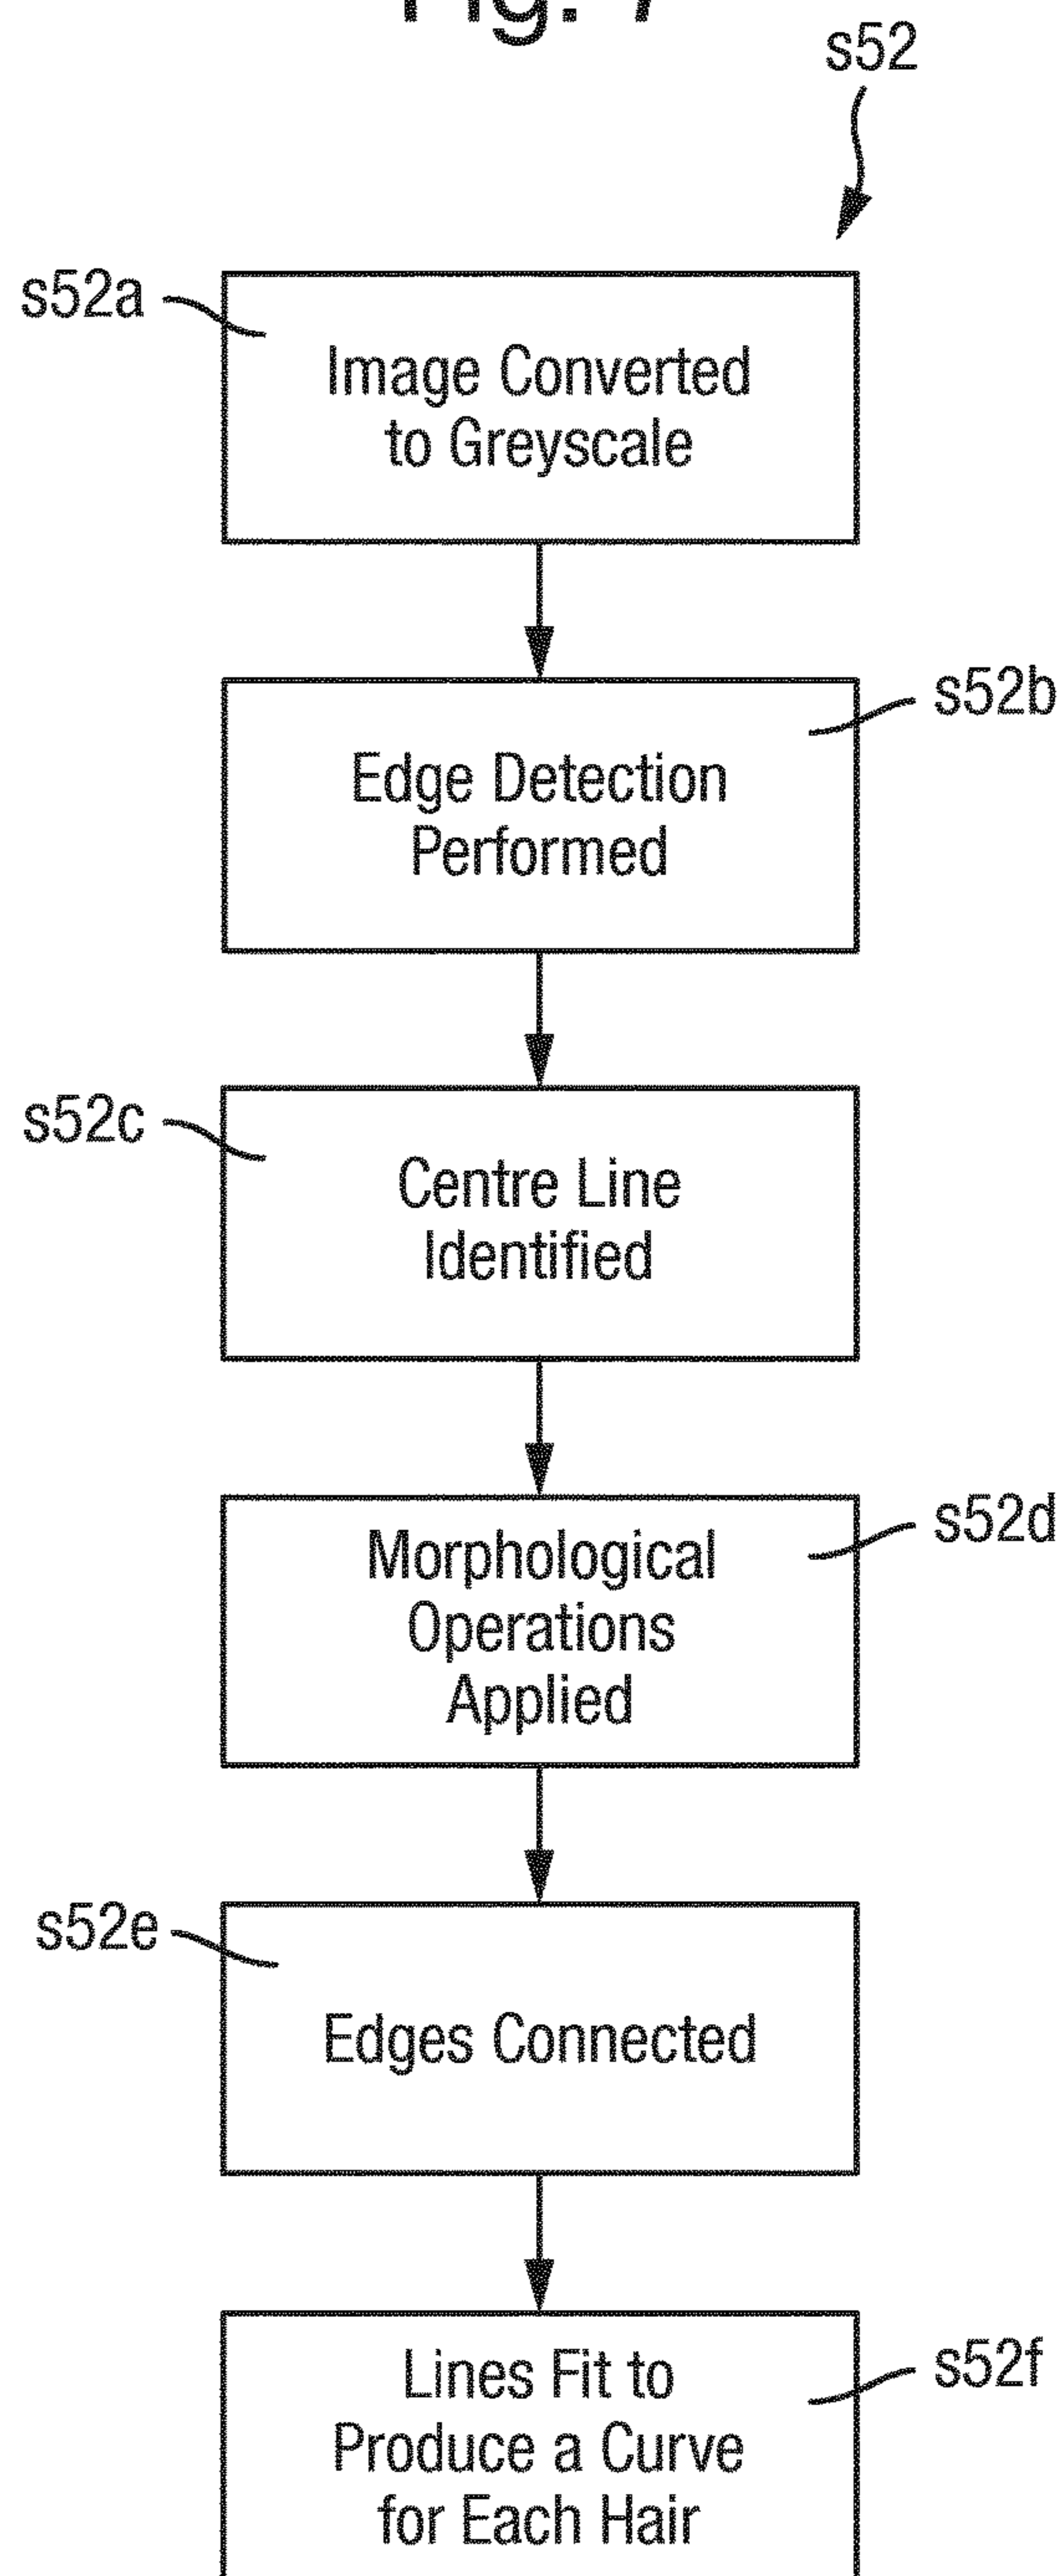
Fig. 7

s52

s52a

Image Converted to Greyscale

s52b

Edge Detection Performed

s52c

Centre Line Identified

s52d

Morphological Operations Applied

s52e

Edges Connected

s52f

Lines Fit to Produce a Curve for Each Hair